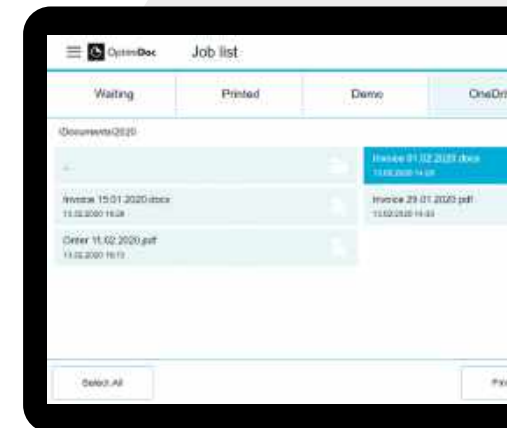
OptimiDoc Job list

Waiting
Printed
Demo
OneDri

/Documents/2020

..

Invoice 01.02.2020.docx
13.02.2020 14:08

Invoice 15.01.2020.docx
13.02.2020 14:08

Invoice 29.01.2020.pdf
13.02.2020 14:03

Order 11.02.2020.pdf
13.02.2020 14:13

Select All

Pri